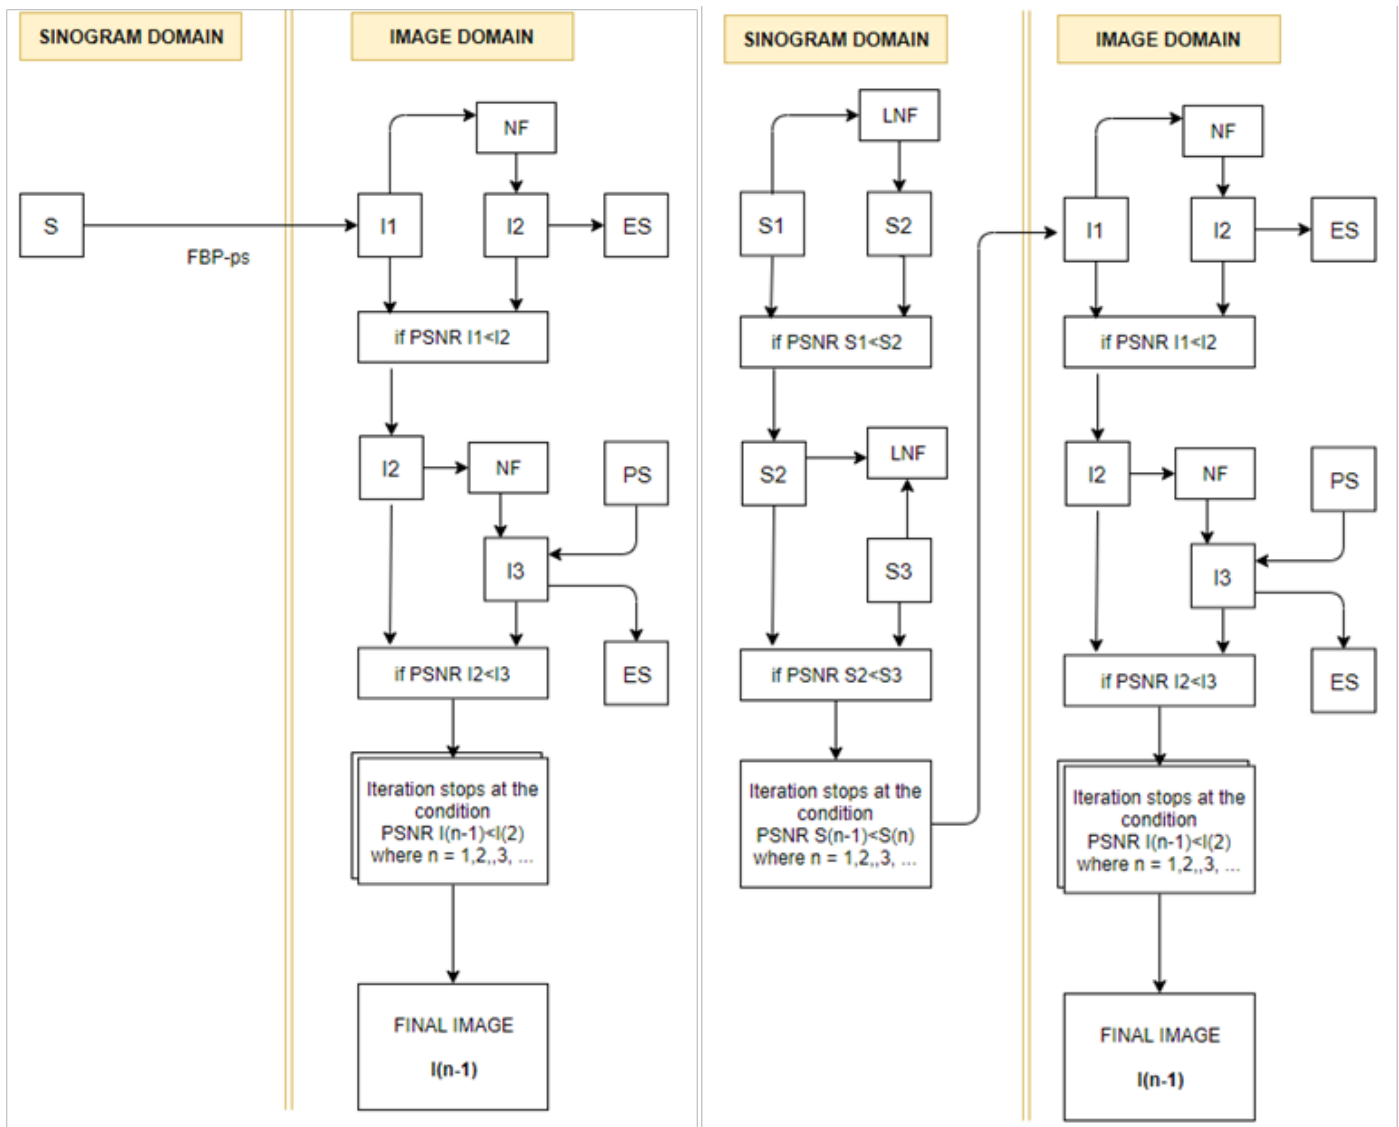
SINOGRAM DOMAIN

IMAGE DOMAIN

NF

S

FBP-ps

I1

I2

ES

if PSNR I1<I2

I2

NF

PS

I3

if PSNR I2<I3

ES

Iteration stops at the condition PSNR I(n-1)<I(2) where n = 1,2,,3, ...

FINAL IMAGE

I(n-1)

SINOGRAM DOMAIN

IMAGE DOMAIN

LNF

S1

S2

if PSNR S1<S2

S2

LNF

S3

if PSNR S2<S3

Iteration stops at the condition PSNR S(n-1)<S(n) where n = 1,2,,3, ...

NF

I1

I2

ES

if PSNR I1<I2

I2

NF

PS

I3

if PSNR I2<I3

ES

Iteration stops at the condition PSNR I(n-1)<I(2) where n = 1,2,,3, ...

FINAL IMAGE

I(n-1)